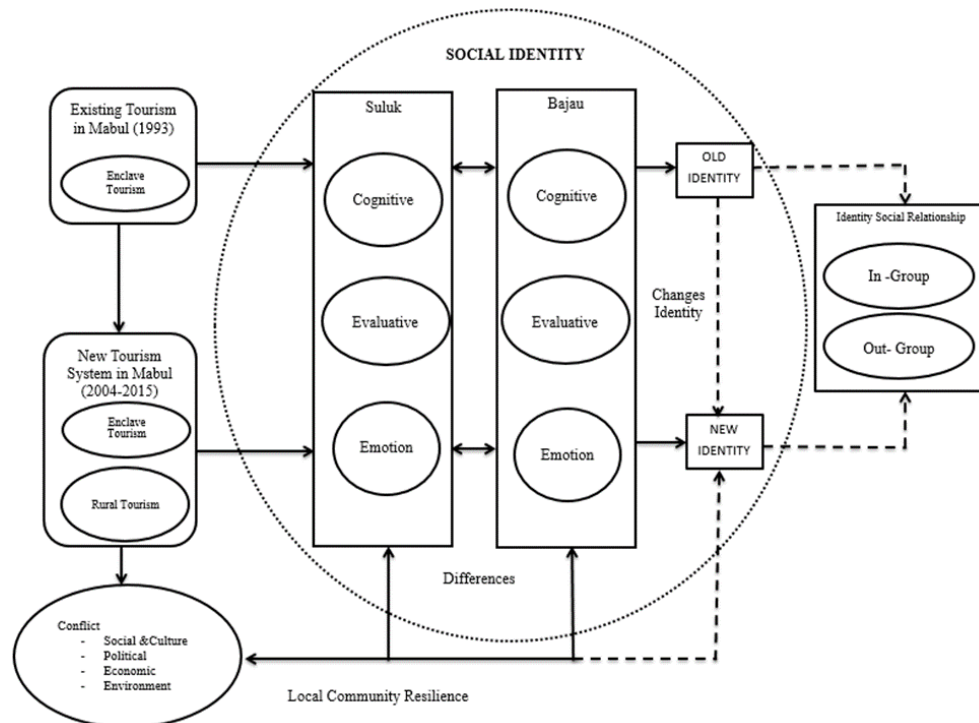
SOCIAL IDENTITY

Existing Tourism in Mabul (1993)

Enclave Tourism

New Tourism System in Mabul (2004-2015)

Enclave Tourism

Rural Tourism

Suluk

Cognitive

Evaluative

Emotion

Bajau

Cognitive

Evaluative

Emotion

OLD IDENTITY

Changes Identity

NEW IDENTITY

Identity Social Relationship

In -Group

Out- Group

Differences

Conflict
- Social &Culture
- Political
- Economic
- Environment

Local Community Resilience